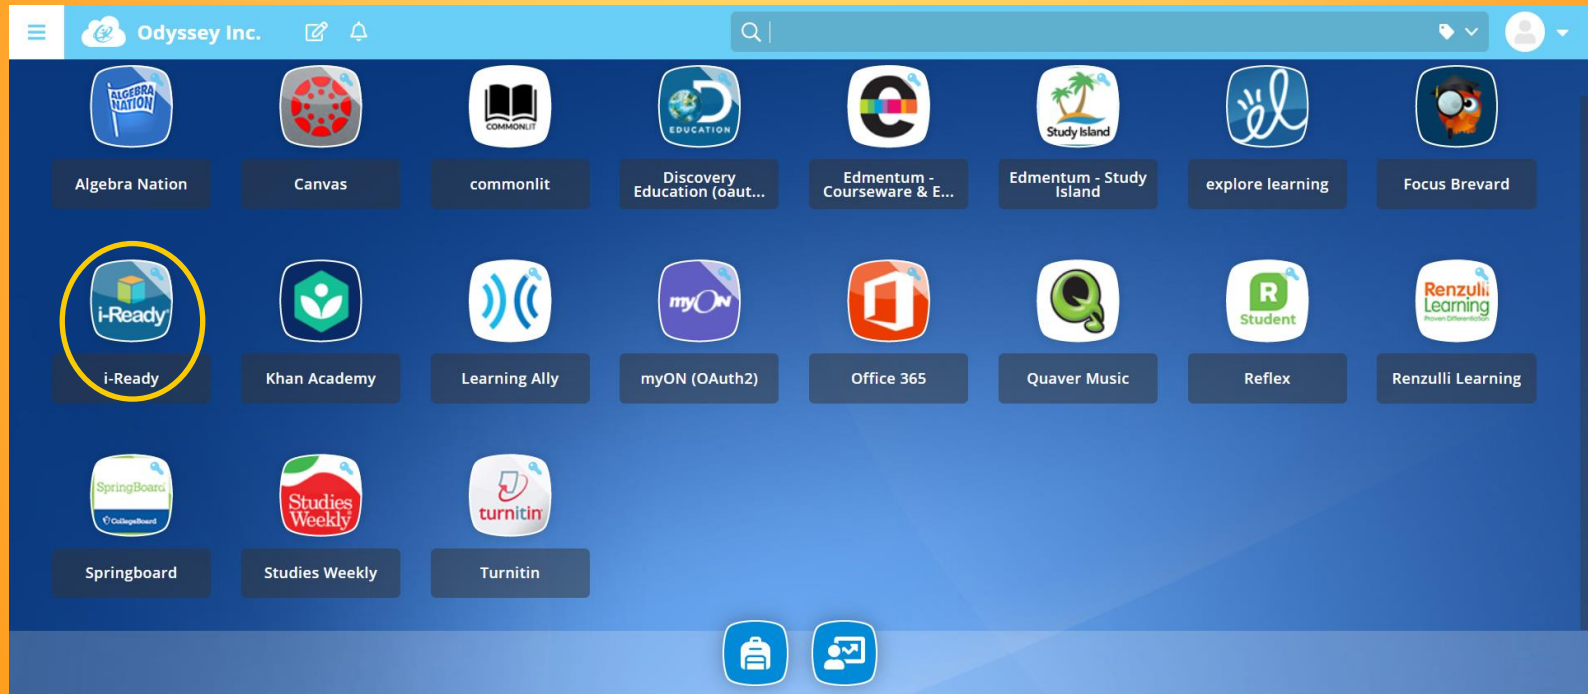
Odyssey Inc.

ALGEBRA NATION
Algebra Nation

Canvas

COMMONLIT
commonlit

EDUCATION
Discovery Education (oaut...

Edmentum - Courseware & E...

Study Island
Edmentum - Study Island

explore learning

Focus Brevard

i-Ready
i-Ready

Khan Academy

Learning Ally

myON
myON (OAuth2)

Office 365

Quaver Music

R Student
Reflex

Renzulli Learning
Renzulli Learning

SpringBoard CollegeBoard
Springboard

Studies Weekly
Studies Weekly

turnitin
Turnitin